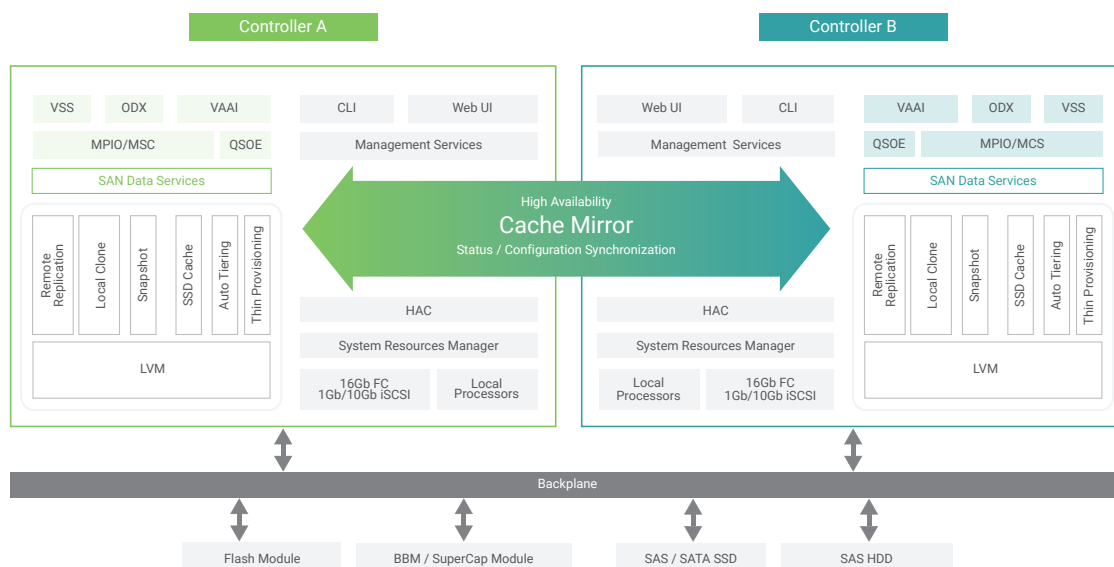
Controller A

Controller B

VSS
ODX
VAAI
CLI
Web UI
MPIO/MSC
QSOE
Management Services
SAN Data Services
Remote Replication
Local Clone
Snapshot
SSD Cache
Auto Tiering
Thin Provisioning
LVM
HAC
System Resources Manager
16Gb FC 1Gb/10Gb iSCSI
Local Processors

High Availability
Cache Mirror
Status / Configuration Synchronization

Web UI
CLI
VAAI
ODX
VSS
Management Services
QSOE
MPIO/MCS
SAN Data Services
Remote Replication
Local Clone
Snapshot
SSD Cache
Auto Tiering
Thin Provisioning
LVM
HAC
System Resources Manager
Local Processors
16Gb FC 1Gb/10Gb iSCSI

Backplane

Flash Module
BBM / SuperCap Module
SAS / SATA SSD
SAS HDD